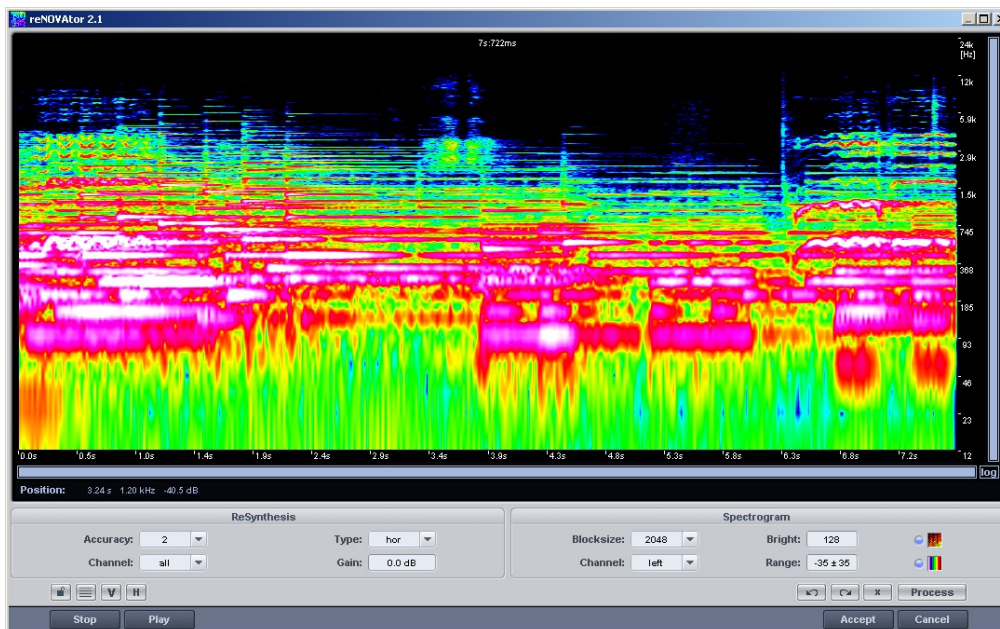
reNOVAtor 2.1

7s:722ms

24k [Hz]
12k
5.9k
2.9k
1.5k
745
368
185
93
46
23
12

0.0s 0.5s 1.0s 1.4s 1.9s 2.4s 2.9s 3.4s 3.9s 4.3s 4.8s 5.3s 5.8s 6.3s 6.8s 7.2s

log

Position: 3.24 s 1.20 kHz -40.5 dB

ReSynthesis
Accuracy: 2
Type: hor
Channel: all
Gain: 0.0 dB

Spectrogram
Blocksize: 2048
Bright: 128
Channel: left
Range: -35 ± 35

V H

x Process

Stop Play Accept Cancel